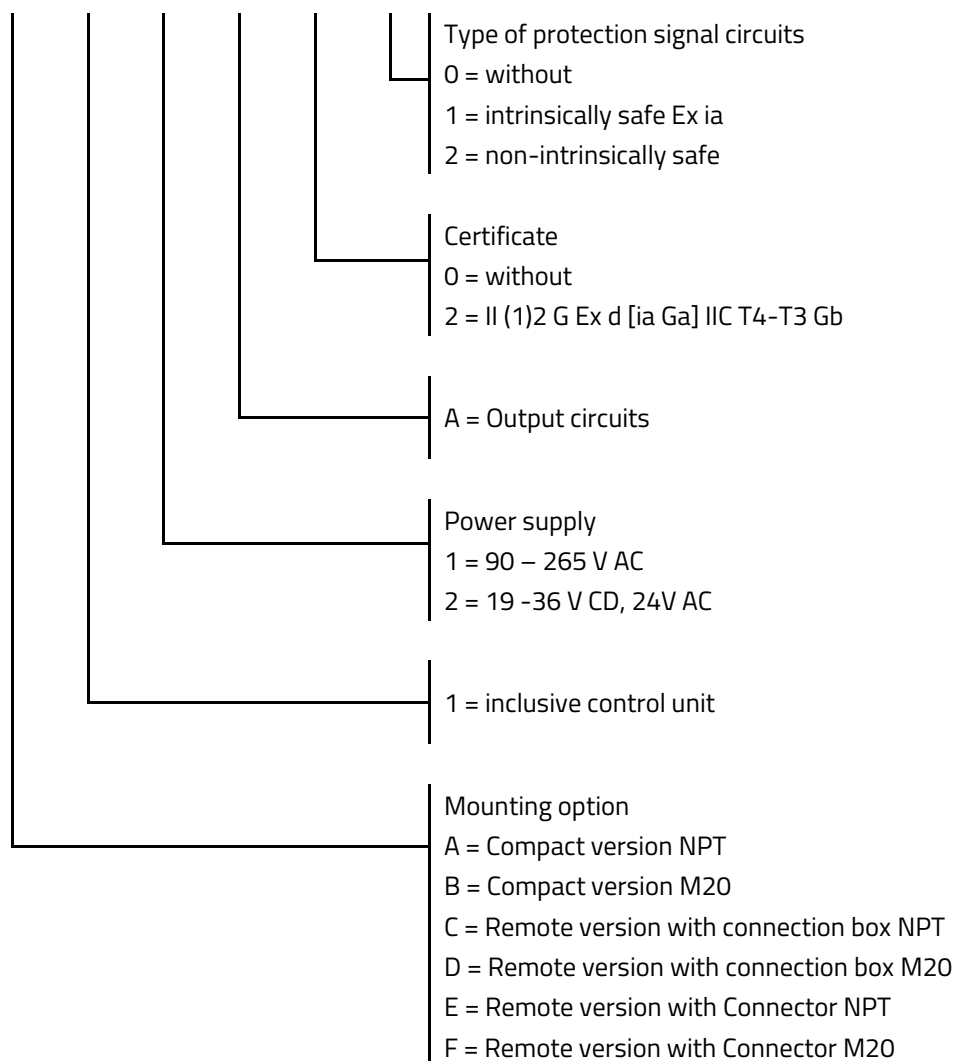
Type of protection signal circuits
0 = without
1 = intrinsically safe Ex ia
2 = non-intrinsically safe

Certificate
0 = without
2 = II (1)2 G Ex d [ia Ga] IIC T4-T3 Gb

A = Output circuits

Power supply
1 = 90 – 265 V AC
2 = 19 -36 V CD, 24V AC

1 = inclusive control unit

Mounting option
A = Compact version NPT
B = Compact version M20
C = Remote version with connection box NPT
D = Remote version with connection box M20
E = Remote version with Connector NPT
F = Remote version with Connector M20